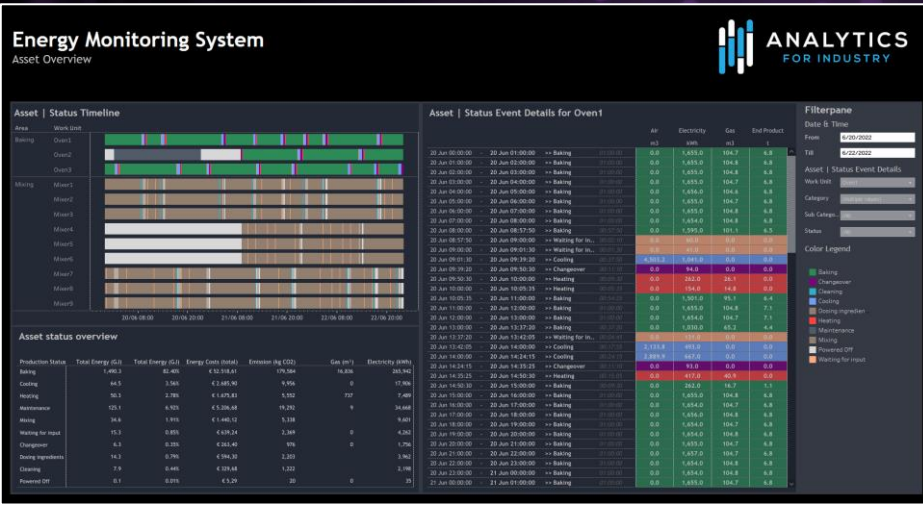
Energy Monitoring System
Asset Overview

ANALYTICS
FOR INDUSTRY

Asset | Status Timeline

Area Work Unit
Baking Oven1
Oven2
Oven3
Mixing Mixer1
Mixer2
Mixer3
Mixer4
Mixer5
Mixer6
Mixer7
Mixer8
Mixer9

20/06 08:00 20/06 20:00 21/06 08:00 21/06 20:00 22/06 08:00 22/06 20:00

Asset status overview

| Production Status | Total Energy (GJ) | Total Energy (GJ) | Energy Costs (total) | Emission (kg CO2) | Gas (m³) | Electricity (kWh) |
|---|---|---|---|---|---|---|
| Baking | 1.490,3 | 82.40% | € 32.518,61 | 179.584 | 16.836 | 265.942 |
| Cooling | 64,5 | 3.56% | € 2.685,90 | 9.956 | 0 | 17.906 |
| Heating | 50,3 | 2.78% | € 1.675,83 | 5.552 | 737 | 7.489 |
| Maintenance | 125,1 | 6.92% | € 5.206,68 | 19.292 | 9 | 34.668 |
| Mixing | 34,6 | 1.91% | € 1.440,12 | 5.336 | | 9.601 |
| Waiting for input | 15,3 | 0.85% | € 639,24 | 2.369 | 0 | 4.262 |
| Changeover | 6,3 | 0.35% | € 263,40 | 976 | 0 | 1.756 |
| Dosing ingredients | 14,3 | 0.79% | € 594,30 | 2.203 | | 3.962 |
| Cleaning | 7,9 | 0.44% | € 329,68 | 1.222 | | 2.198 |
| Powered Off | 0,1 | 0.01% | € 5,29 | 20 | 0 | 35 |

Asset | Status Event Details for Oven1

| | | | | | Air | Electricity | Gas | End Product |
|---|---|---|---|---|---|---|---|---|
| | | | | | m3 | kWh | m3 | t |
| 20 Jun 00:00:00 | - | 20 Jun 01:00:00 | >> Baking | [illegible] | 0.0 | 1,655.0 | 104.7 | 6.8 |
| 20 Jun 01:00:00 | - | 20 Jun 02:00:00 | >> Baking | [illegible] | 0.0 | 1,655.0 | 104.8 | 6.8 |
| 20 Jun 02:00:00 | - | 20 Jun 03:00:00 | >> Baking | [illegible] | 0.0 | 1,655.0 | 104.8 | 6.8 |
| 20 Jun 03:00:00 | - | 20 Jun 04:00:00 | >> Baking | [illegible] | 0.0 | 1,655.0 | 104.7 | 6.8 |
| 20 Jun 04:00:00 | - | 20 Jun 05:00:00 | >> Baking | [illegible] | 0.0 | 1,656.0 | 104.6 | 6.8 |
| 20 Jun 05:00:00 | - | 20 Jun 06:00:00 | >> Baking | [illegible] | 0.0 | 1,655.0 | 104.8 | 6.8 |
| 20 Jun 06:00:00 | - | 20 Jun 07:00:00 | >> Baking | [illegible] | 0.0 | 1,655.0 | 104.8 | 6.8 |
| 20 Jun 07:00:00 | - | 20 Jun 08:00:00 | >> Baking | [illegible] | 0.0 | 1,654.0 | 104.8 | 6.8 |
| 20 Jun 08:00:00 | - | 20 Jun 08:57:50 | >> Baking | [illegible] | 0.0 | 1,595.0 | 101.1 | 6.5 |
| 20 Jun 08:57:50 | - | 20 Jun 09:00:00 | >> Waiting for in.. | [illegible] | 0.0 | 60.0 | 0.0 | 0.0 |
| 20 Jun 09:00:00 | - | 20 Jun 09:01:30 | >> Waiting for in.. | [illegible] | 0.0 | 41.0 | 0.0 | 0.0 |
| 20 Jun 09:01:30 | - | 20 Jun 09:39:20 | >> Cooling | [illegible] | 4,503.2 | 1,041.0 | 0.0 | 0.0 |
| 20 Jun 09:39:20 | - | 20 Jun 09:50:30 | >> Changeover | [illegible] | 0.0 | 94.0 | 0.0 | 0.0 |
| 20 Jun 09:50:30 | - | 20 Jun 10:00:00 | >> Heating | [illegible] | 0.0 | 262.0 | 26.1 | 0.0 |
| 20 Jun 10:00:00 | - | 20 Jun 10:05:35 | >> Heating | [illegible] | 0.0 | 154.0 | 14.8 | 0.0 |
| 20 Jun 10:05:35 | - | 20 Jun 11:00:00 | >> Baking | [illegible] | 0.0 | 1,501.0 | 95.1 | 6.4 |
| 20 Jun 11:00:00 | - | 20 Jun 12:00:00 | >> Baking | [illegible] | 0.0 | 1,655.0 | 104.8 | 7.1 |
| 20 Jun 12:00:00 | - | 20 Jun 13:00:00 | >> Baking | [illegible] | 0.0 | 1,654.0 | 104.8 | 7.1 |
| 20 Jun 13:00:00 | - | 20 Jun 13:37:20 | >> Baking | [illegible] | 0.0 | 1,030.0 | 65.2 | 4.4 |
| 20 Jun 13:37:20 | - | 20 Jun 13:42:05 | >> Waiting for in.. | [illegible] | 0.0 | 131.0 | 0.0 | 0.0 |
| 20 Jun 13:42:05 | - | 20 Jun 14:00:00 | >> Cooling | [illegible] | 2,133.8 | 493.0 | 0.0 | 0.0 |
| 20 Jun 14:00:00 | - | 20 Jun 14:24:15 | >> Cooling | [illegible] | 2,889.9 | 667.0 | 0.0 | 0.0 |
| 20 Jun 14:24:15 | - | 20 Jun 14:25:25 | >> Changeover | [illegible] | 0.0 | 93.0 | 0.0 | 0.0 |
| 20 Jun 14:35:25 | - | 20 Jun 14:50:30 | >> Heating | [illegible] | 0.0 | 417.0 | 41.5 | 0.0 |
| 20 Jun 14:50:30 | - | 20 Jun 15:00:00 | >> Baking | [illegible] | 0.0 | 262.0 | 16.7 | 1.1 |
| 20 Jun 15:00:00 | - | 20 Jun 16:00:00 | >> Baking | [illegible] | 0.0 | 1,655.0 | 104.8 | 6.8 |
| 20 Jun 16:00:00 | - | 20 Jun 17:00:00 | >> Baking | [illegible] | 0.0 | 1,654.0 | 104.8 | 6.8 |
| 20 Jun 17:00:00 | - | 20 Jun 18:00:00 | >> Baking | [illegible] | 0.0 | 1,655.0 | 104.8 | 6.8 |
| 20 Jun 18:00:00 | - | 20 Jun 19:00:00 | >> Baking | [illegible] | 0.0 | 1,655.0 | 104.8 | 6.8 |
| 20 Jun 19:00:00 | - | 20 Jun 20:00:00 | >> Baking | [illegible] | 0.0 | 1,654.0 | 104.8 | 6.8 |
| 20 Jun 20:00:00 | - | 20 Jun 21:00:00 | >> Baking | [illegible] | 0.0 | 1,655.0 | 104.8 | 6.8 |
| 20 Jun 21:00:00 | - | 20 Jun 22:00:00 | >> Baking | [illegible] | 0.0 | 1,657.0 | 104.7 | 6.8 |
| 20 Jun 22:00:00 | - | 20 Jun 23:00:00 | >> Baking | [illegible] | 0.0 | 1,654.0 | 104.8 | 6.8 |
| 20 Jun 23:00:00 | - | 21 Jun 00:00:00 | >> Baking | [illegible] | 0.0 | 1,655.0 | 104.8 | 6.8 |
| 21 Jun 00:00:00 | - | 21 Jun 01:00:00 | >> Baking | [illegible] | 0.0 | 1,655.0 | 104.8 | 6.8 |

Filterpane
Date & Time
From 6/20/2022
Till 6/22/2022

Asset | Status Event Details
Work Unit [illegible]
Category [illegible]
Sub Catego.. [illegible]
Status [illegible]

Color Legend
Baking
Changeover
Cleaning
Cooling
Dosing ingredien
Heating
Maintenance
Mixing
Powered Off
Waiting for input